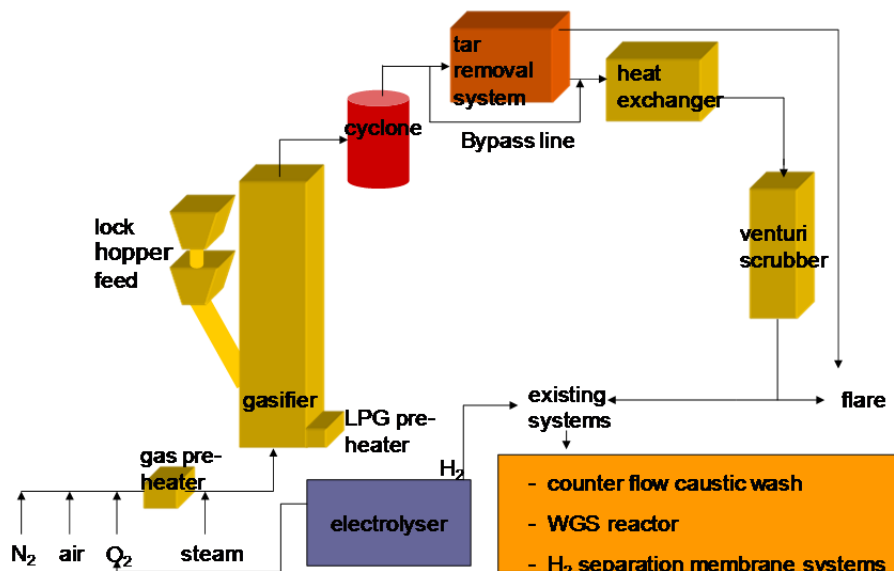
tar removal system

heat exchanger

cyclone

Bypass line

lock hopper feed

venturi scrubber

gasifier

LPG preheater

existing systems

flare

gas preheater

$H_2$

electrolyser

- counter flow caustic wash
- WGS reactor
- $H_2$ separation membrane systems

$N_2$ air $O_2$ steam